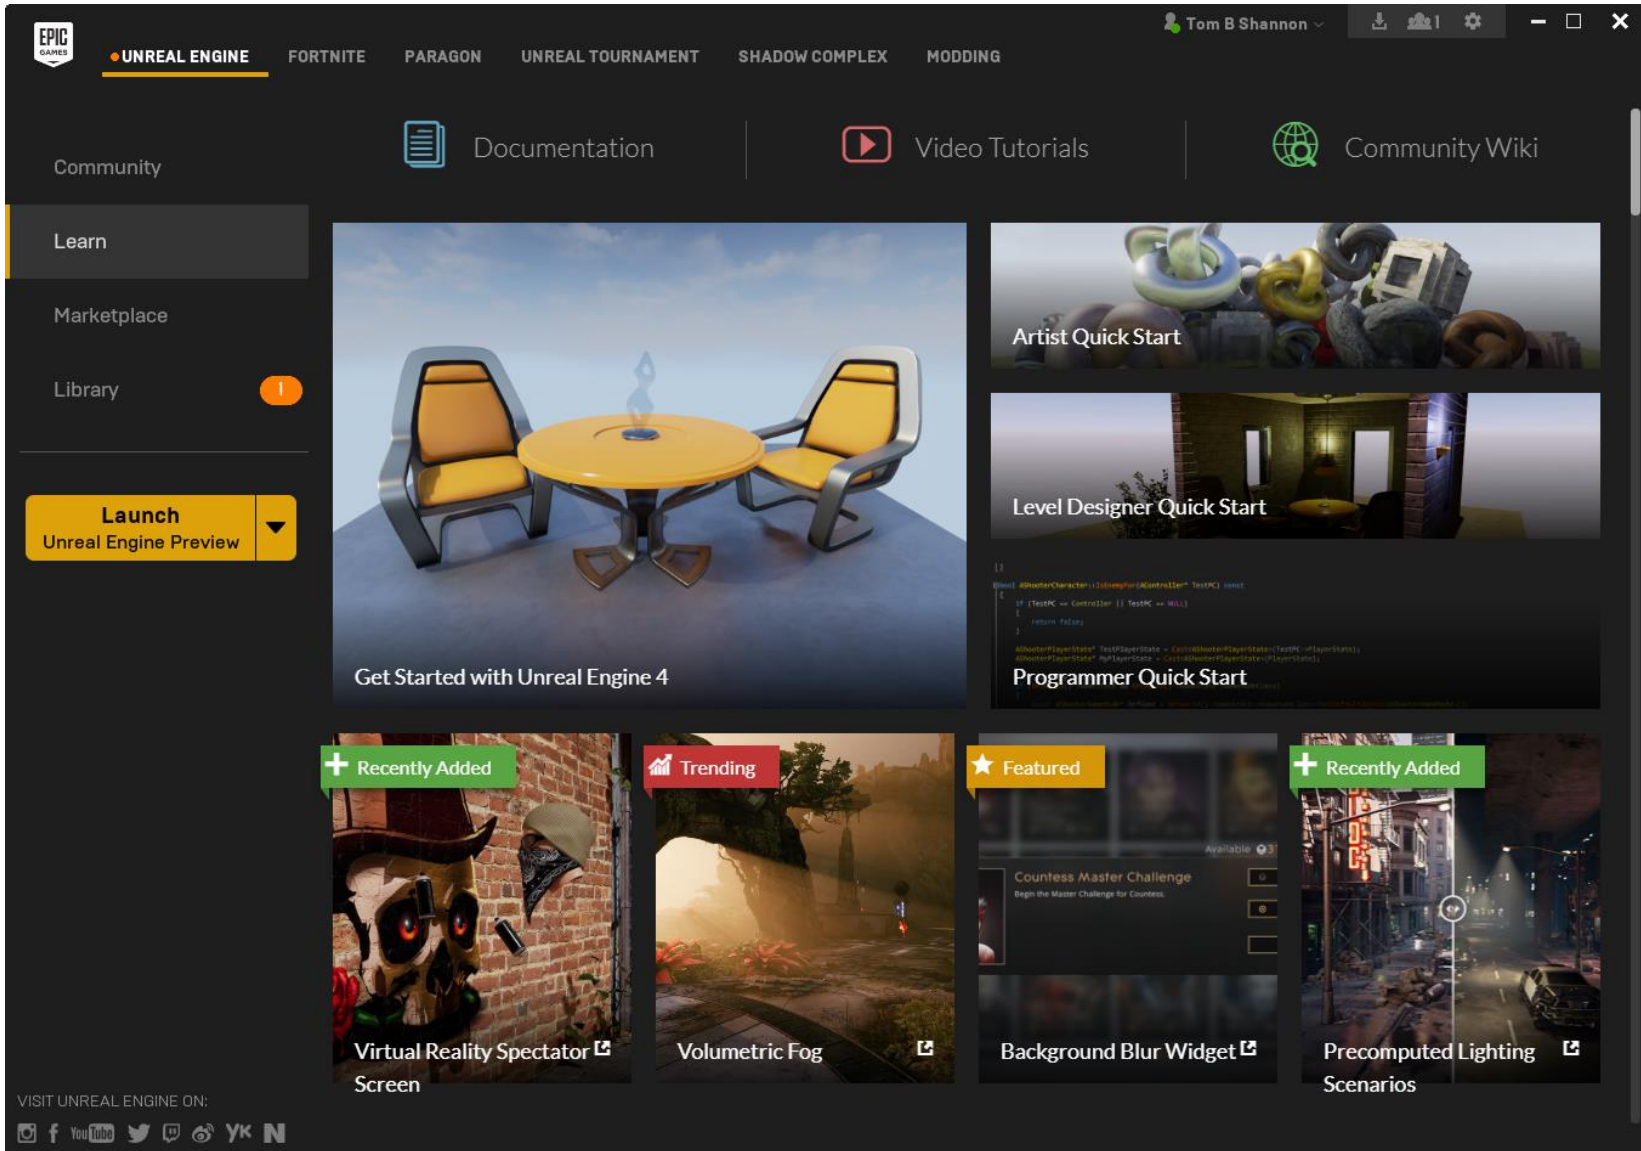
EPIC GAMES

UNREAL ENGINE FORTNITE PARAGON UNREAL TOURNAMENT SHADOW COMPLEX MODDING

Tom B Shannon 1

Community

Learn

Marketplace

Library 1

Launch
Unreal Engine Preview

Documentation Video Tutorials Community Wiki

Get Started with Unreal Engine 4

Artist Quick Start

Level Designer Quick Start

Programmer Quick Start

Recently Added
Virtual Reality Spectator Screen

Trending
Volumetric Fog

Featured
Countess Master Challenge
Background Blur Widget

Recently Added
Precomputed Lighting Scenarios

VISIT UNREAL ENGINE ON: